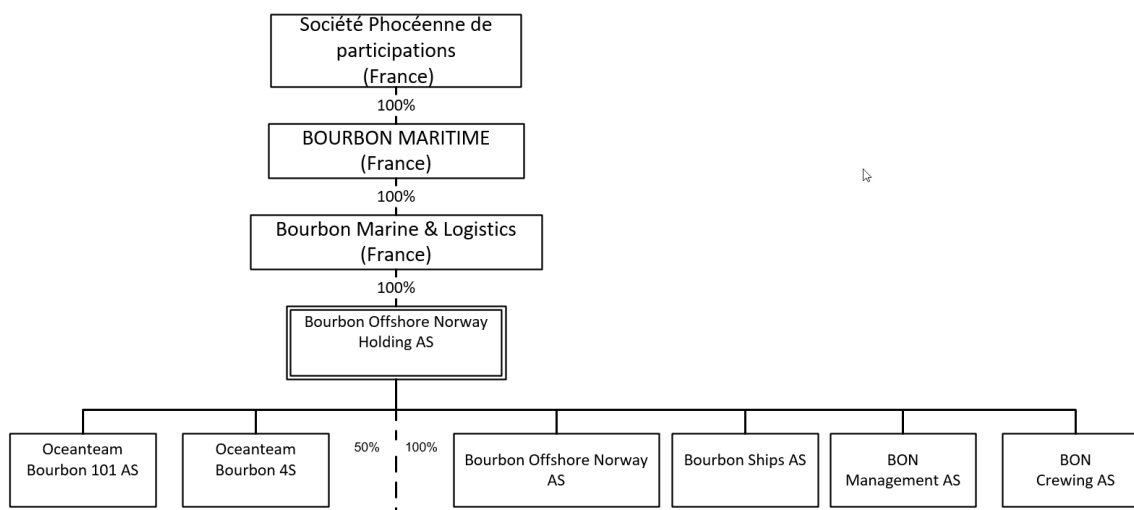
Société Phocéenne de participations
(France)

100%

BOURBON MARITIME
(France)

100%

Bourbon Marine & Logistics
(France)

100%

Bourbon Offshore Norway Holding AS

Oceanteam Bourbon 101 AS

Oceanteam Bourbon 4S

50%

100%

Bourbon Offshore Norway AS

Bourbon Ships AS

BON Management AS

BON Crewing AS